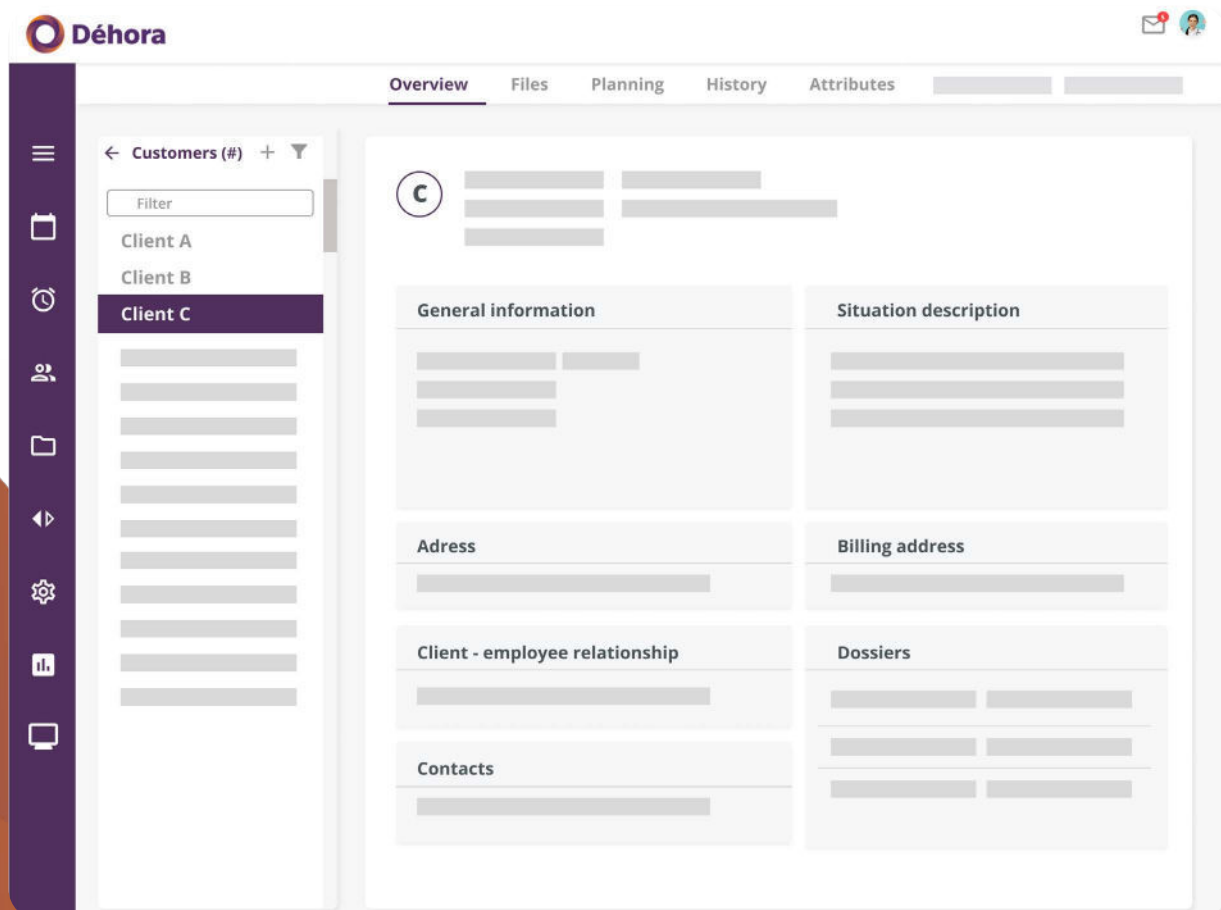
Déhora

Overview Files Planning History Attributes

← Customers (#) +

Filter

Client A

Client B

Client C

C

General information

Situation description

Adress

Billing address

Client - employee relationship

Dossiers

Contacts